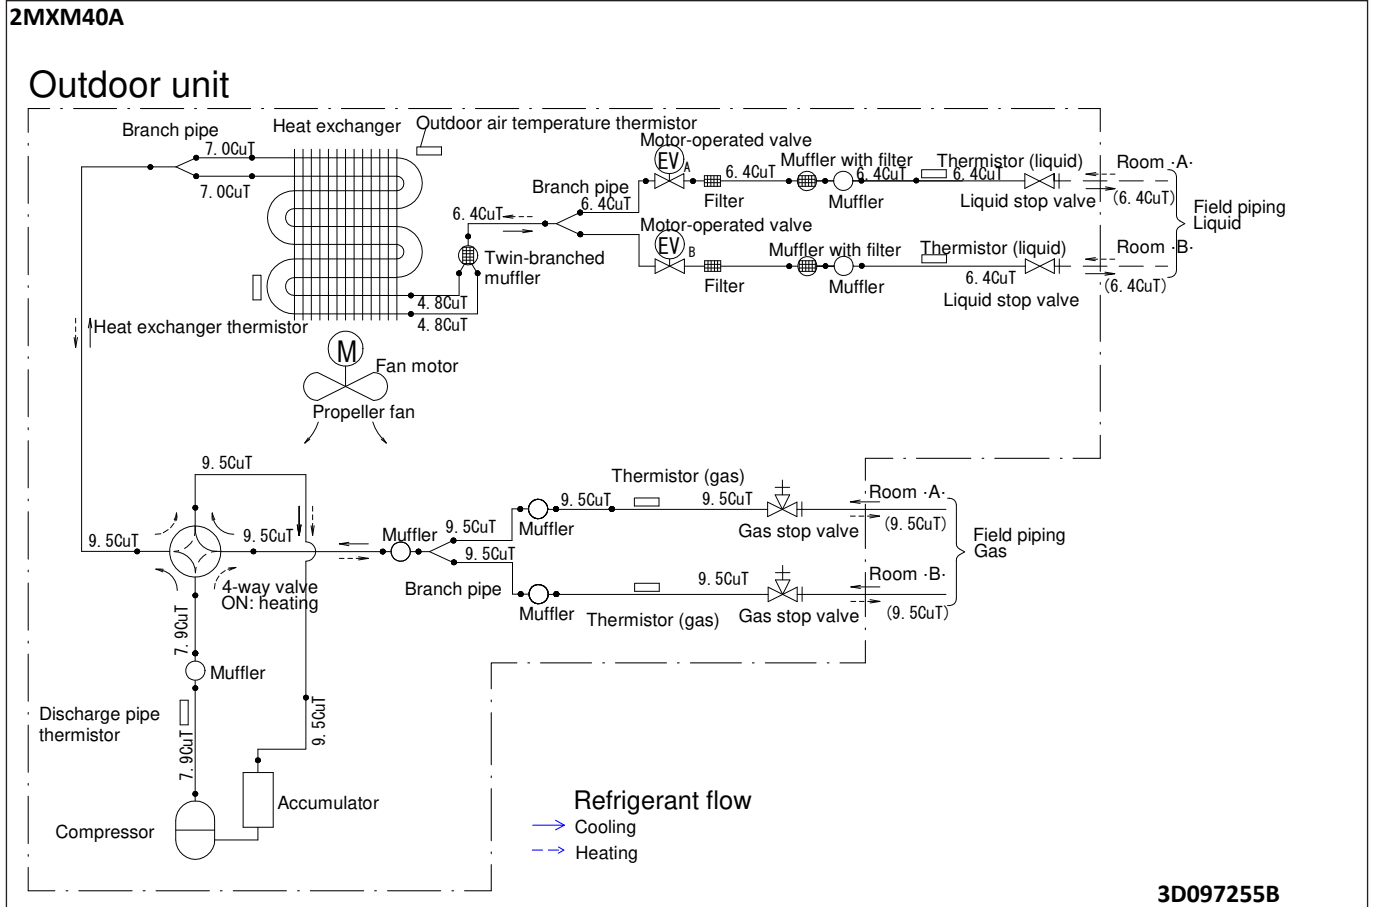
2MXM40A

Outdoor unit

Branch pipe
Heat exchanger
Outdoor air temperature thermistor
7. 0CuT
7. 0CuT
Motor-operated valve
EV A
Muffler with filter
Thermistor (liquid)
Room ·A·
6. 4CuT
6. 4CuT
6. 4CuT
Filter
Muffler
Liquid stop valve
(6. 4CuT)
Field piping Liquid
Branch pipe
6. 4CuT
6. 4CuT
Motor-operated valve
EV B
Twin-branched muffler
Muffler with filter
Thermistor (liquid)
Room ·B·
Filter
Muffler
6. 4CuT
Liquid stop valve
(6. 4CuT)
4. 8CuT
4. 8CuT
Heat exchanger thermistor
M
Fan motor
Propeller fan

9. 5CuT
Thermistor (gas)
9. 5CuT
9. 5CuT
Room ·A·
9. 5CuT
9. 5CuT
Muffler
9. 5CuT
Muffler
Gas stop valve
(9. 5CuT)
Field piping Gas
9. 5CuT
4-way valve ON: heating
Branch pipe
9. 5CuT
Room ·B·
Muffler
Thermistor (gas)
Gas stop valve
(9. 5CuT)
7. 9CuT
Muffler
9. 5CuT
Discharge pipe thermistor
7. 9CuT
Accumulator
Compressor

Refrigerant flow
Cooling
Heating

3D097255B